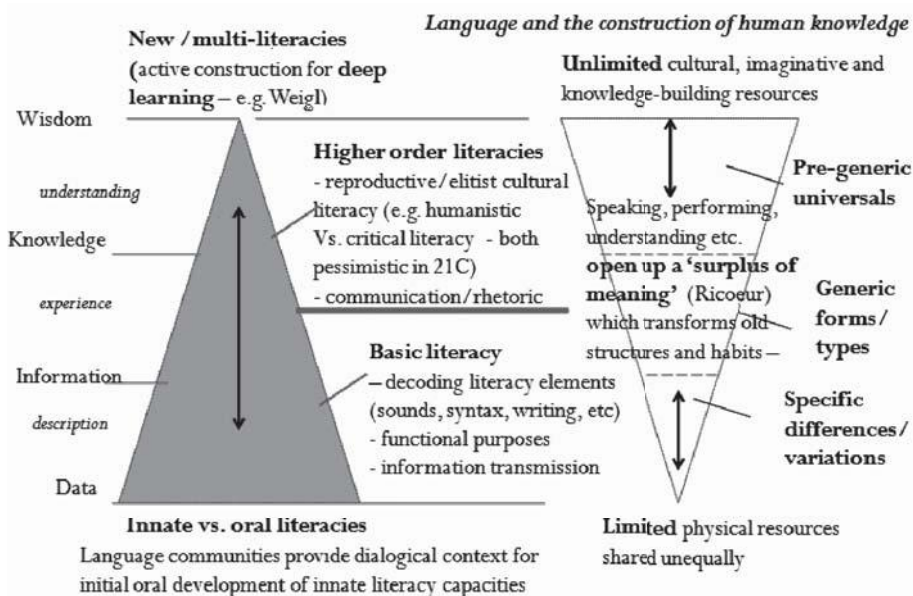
*Language and the construction of human knowledge*

**New / multi-literacies** (active construction for **deep learning** – e.g. Weigl)

**Unlimited** cultural, imaginative and knowledge-building resources

Wisdom

*understanding*

Knowledge

*experience*

Information

*description*

Data

**Higher order literacies**
- reproductive/elitist cultural literacy (e.g. humanistic Vs. critical literacy - both pessimistic in 21C)
- communication/rhetoric

**Basic literacy**
– decoding literacy elements (sounds, syntax, writing, etc)
- functional purposes
- information transmission

Speaking, performing, understanding etc.

**open up a 'surplus of meaning'** (Ricoeur) which transforms old structures and habits –

**Pre-generic universals**

**Generic forms / types**

**Specific differences / variations**

**Innate vs. oral literacies**

Language communities provide dialogical context for initial oral development of innate literacy capacities

**Limited** physical resources shared unequally